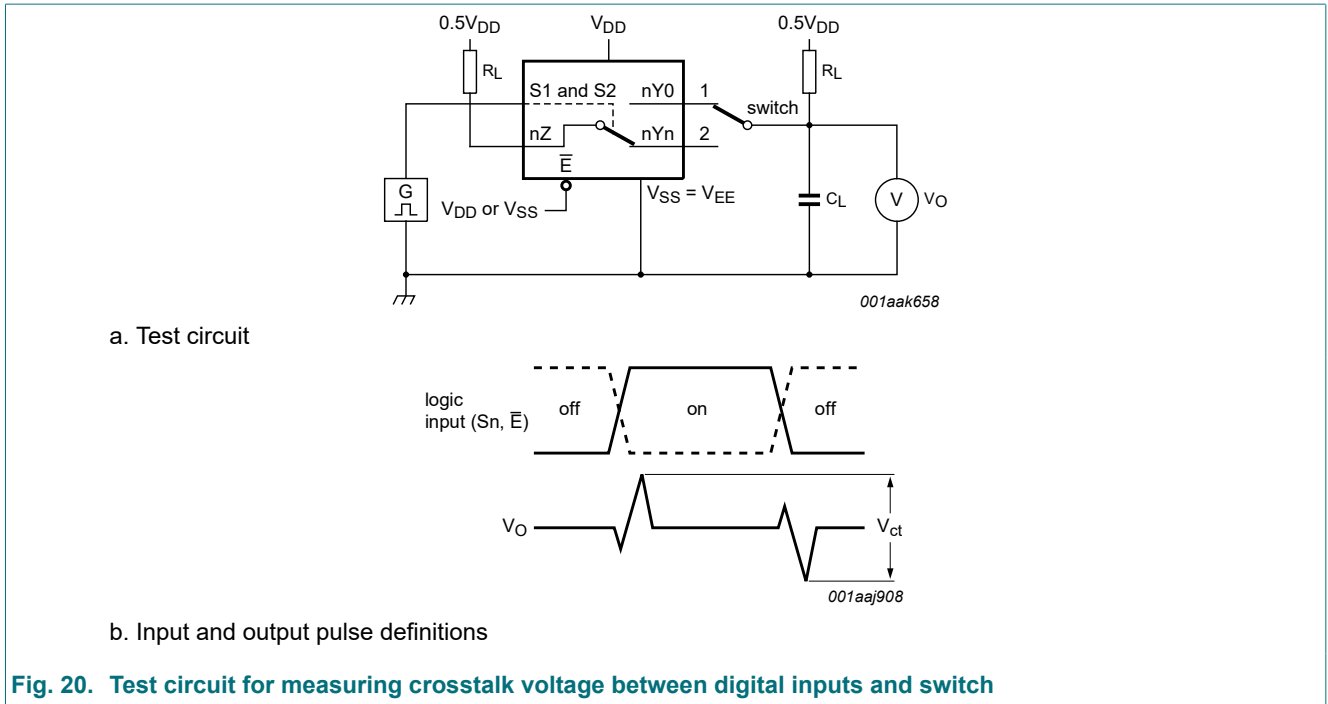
$0.5V_{DD}$

$V_{DD}$

$0.5V_{DD}$

$R_L$

$R_L$

S1 and S2

nY0

1

switch

nZ

nYn

2

$\overline{E}$

G

$V_{DD}$ or $V_{SS}$

$V_{SS} = V_{EE}$

$C_L$

V

$V_O$

001aak658

a. Test circuit

logic input (Sn, $\overline{E}$)

off

on

off

$V_O$

$V_{ct}$

001aaj908

b. Input and output pulse definitions

Fig. 20. Test circuit for measuring crosstalk voltage between digital inputs and switch